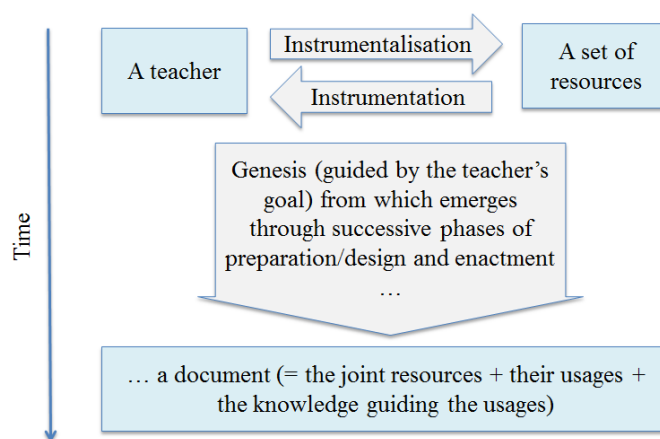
Time

A teacher

Instrumentalisation

Instrumentation

A set of resources

Genesis (guided by the teacher's goal) from which emerges through successive phases of preparation/design and enactment …

… a document (= the joint resources + their usages + the knowledge guiding the usages)